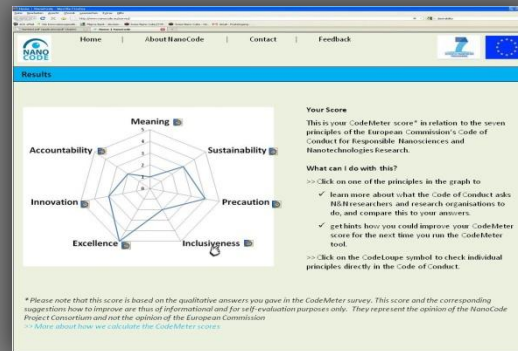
Home | About NanoCode | Contact | Feedback

NANO CODE

Results

Meaning
Sustainability
Precaution
Inclusiveness
Excellence
Innovation
Accountability

5
4
3
2
1
0

Your Score
This is your CodeMeter score* in relation to the seven principles of the European Commission's Code of Conduct for Responsible Nanosciences and Nanotechnologies Research.

What can I do with this?
>> Click on one of the principles in the graph to
learn more about what the Code of Conduct asks N&N researchers and research organisations to do, and compare this to your answers.
get hints how you could improve your CodeMeter score for the next time you run the CodeMeter tool.
>> Click on the CodeLoupe symbol to check individual principles directly in the Code of Conduct.

* Please note that this score is based on the qualitative answers you gave in the CodeMeter survey. This score and the corresponding suggestions how to improve are thus of informational and for self-evaluation purposes only. They represent the opinion of the NanoCode Project Consortium and not the opinion of the European Commission
>> More about how we calculate the CodeMeter scores